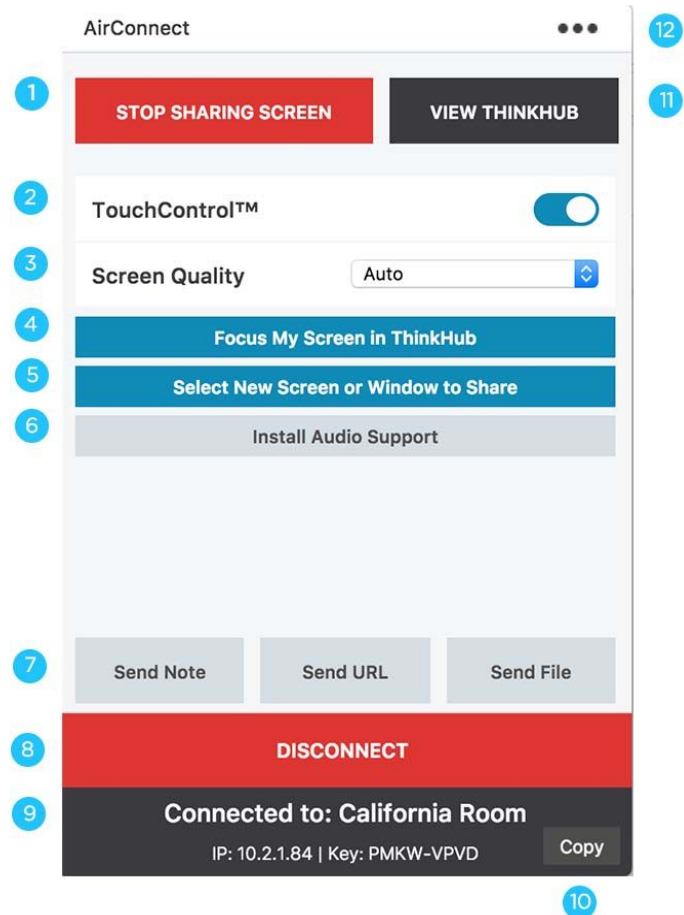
AirConnect
•••
12
1
STOP SHARING SCREEN
VIEW THINKHUB
11
2
TouchControl™
3
Screen Quality
Auto
4
Focus My Screen in ThinkHub
5
Select New Screen or Window to Share
6
Install Audio Support
7
Send Note
Send URL
Send File
8
DISCONNECT
9
Connected to: California Room
IP: 10.2.1.84 | Key: PMKW-VPVD
Copy
10